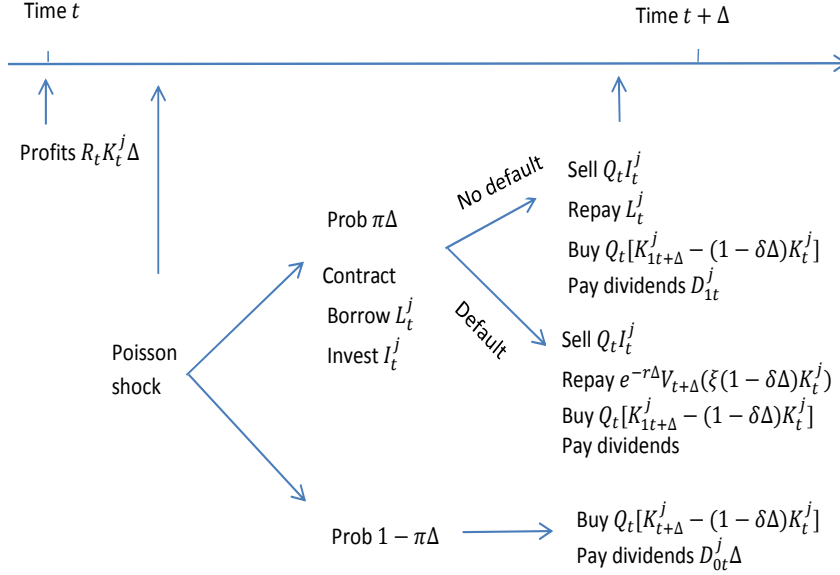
Time $t$

Time $t + \Delta$

Profits $R_t K_t^j \Delta$

Poisson shock

Prob $\pi\Delta$

Contract

Borrow $L_t^j$

Invest $I_t^j$

No default

Sell $Q_t I_t^j$

Repay $L_t^j$

Buy $Q_t[K_{1t+\Delta}^j - (1-\delta\Delta)K_t^j]$

Pay dividends $D_{1t}^j$

Default

Sell $Q_t I_t^j$

Repay $e^{-r\Delta}V_{t+\Delta}(\xi(1-\delta\Delta)K_t^j)$

Buy $Q_t[K_{1t+\Delta}^j - (1-\delta\Delta)K_t^j]$

Pay dividends

Prob $1-\pi\Delta$

Buy $Q_t[K_{t+\Delta}^j - (1-\delta\Delta)K_t^j]$

Pay dividends $D_{0t}^j\Delta$